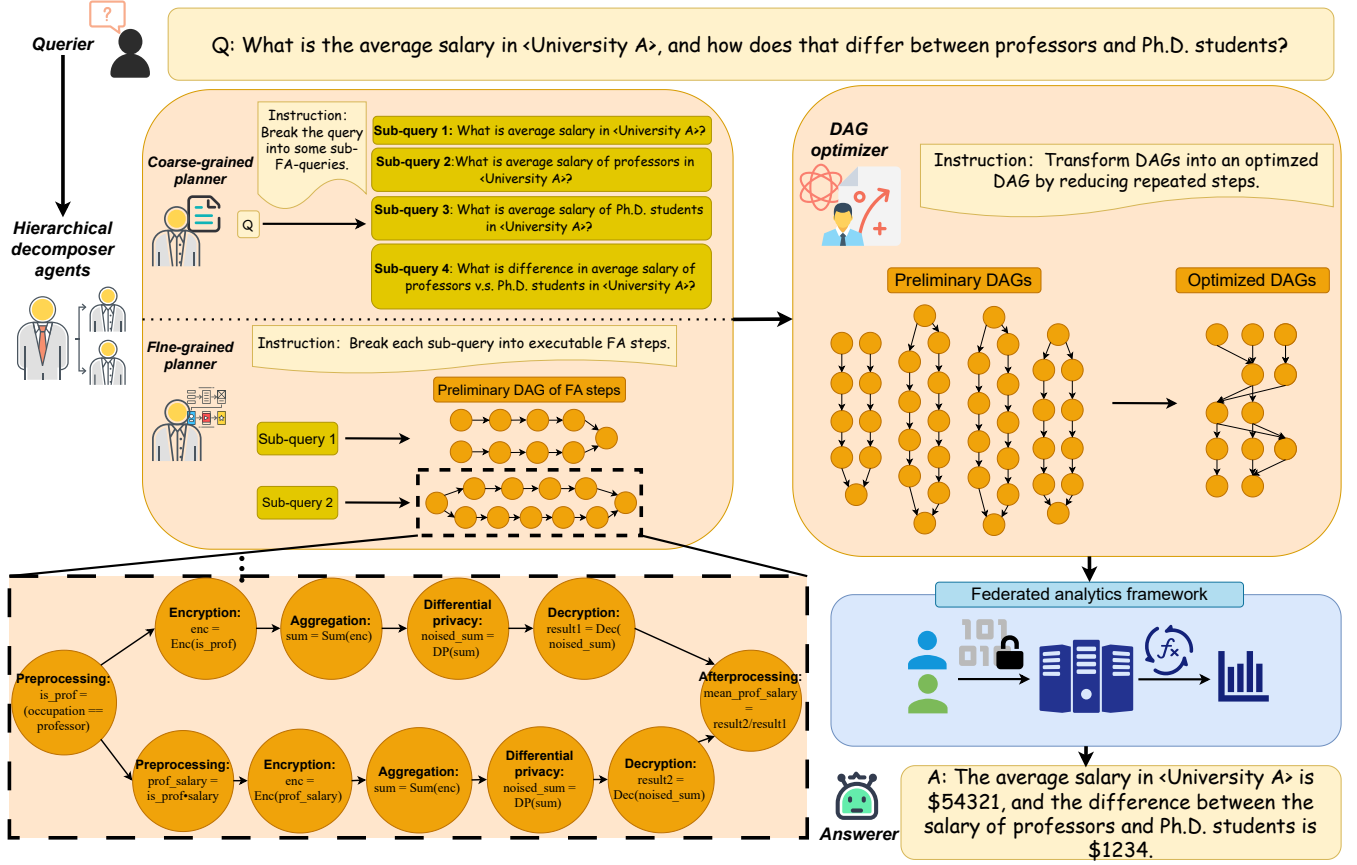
Querier

Q: What is the average salary in <University A>, and how does that differ between professors and Ph.D. students?

Hierarchical decomposer agents

Coarse-grained planner

Instruction: Break the query into some sub-FA-queries.

Q

Sub-query 1: What is average salary in <University A>?

Sub-query 2: What is average salary of professors in <University A>?

Sub-query 3: What is average salary of Ph.D. students in <University A>?

Sub-query 4: What is difference in average salary of professors v.s. Ph.D. students in <University A>?

FIne-grained planner

Instruction: Break each sub-query into executable FA steps.

Preliminary DAG of FA steps

Sub-query 1

Sub-query 2

DAG optimizer

Instruction: Transform DAGs into an optimzed DAG by reducing repeated steps.

Preliminary DAGs

Optimized DAGs

Preprocessing: is_prof = (occupation == professor)

Encryption: enc = Enc(is_prof)

Aggregation: sum = Sum(enc)

Differential privacy: noised_sum = DP(sum)

Decryption: result1 = Dec( noised_sum)

Afterprocessing: mean_prof_salary = result2/result1

Preprocessing: prof_salary = is_prof•salary

Encryption: enc = Enc(prof_salary)

Aggregation: sum = Sum(enc)

Differential privacy: noised_sum = DP(sum)

Decryption: result2 = Dec(noised_sum)

Federated analytics framework

101
010

Answerer

A: The average salary in <University A> is $54321, and the difference between the salary of professors and Ph.D. students is $1234.